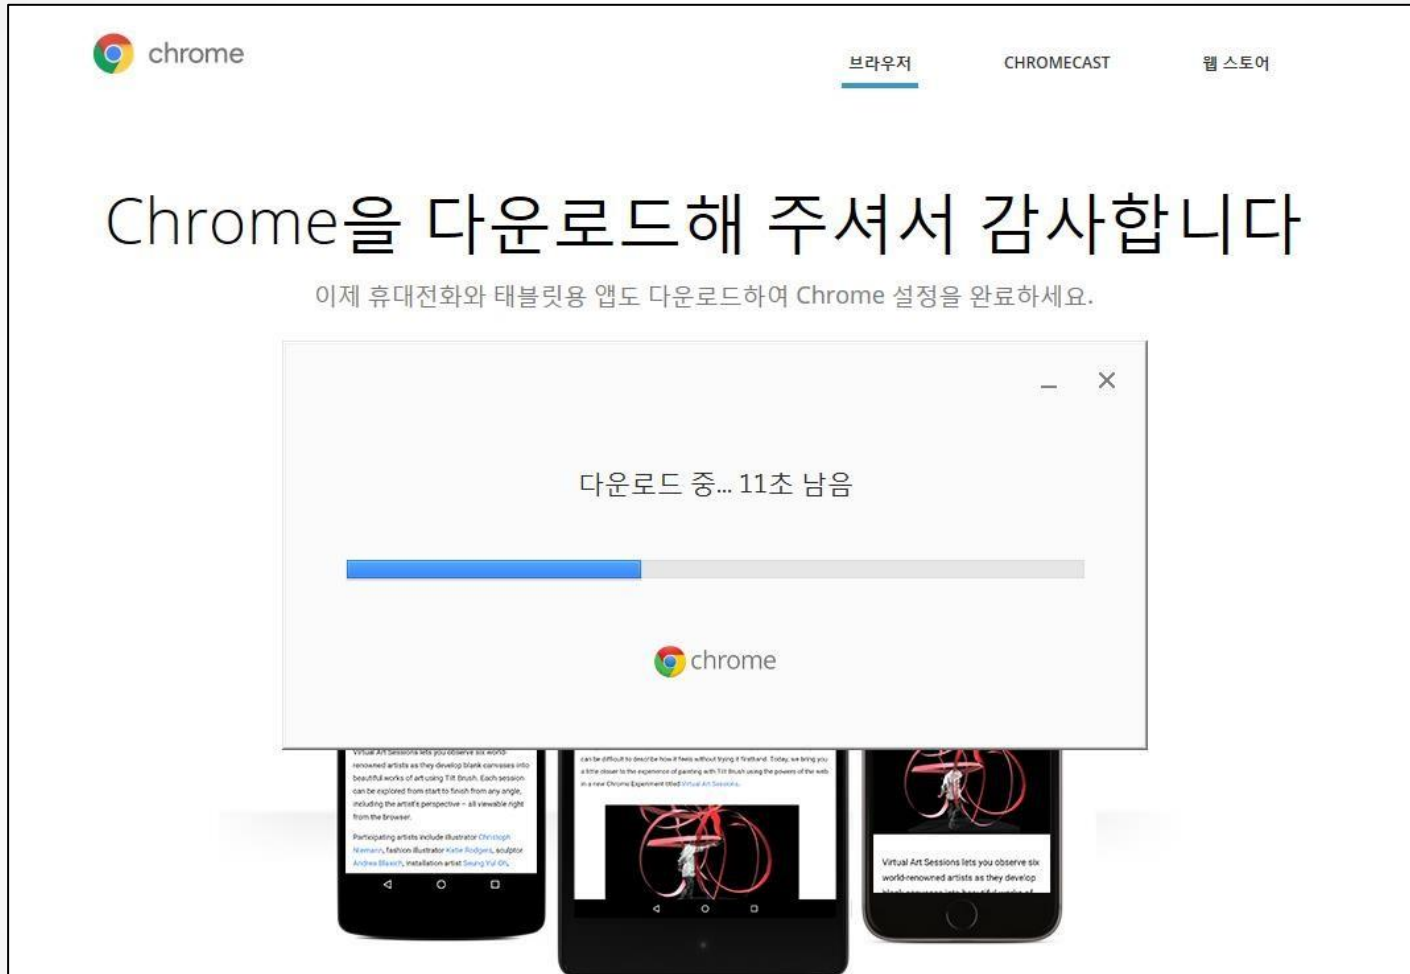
chrome

브라우저 CHROMECAST 웹 스토어

Chrome을 다운로드해 주셔서 감사합니다

이제 휴대전화와 태블릿용 앱도 다운로드하여 Chrome 설정을 완료하세요.

_ ×

다운로드 중... 11초 남음

chrome

Virtual Art Sessions lets you observe six world-renowned artists as they develop blank canvases into beautiful works of art using Tilt Brush. Each session can be explored from start to finish from any angle, including the artist's perspective – all viewable right from the browser.

Participating artists include illustrator Christoph Niemann, fashion illustrator Katie Rodgers, sculptor Andrea Blasich, installation artist Seung Yul Oh,

can be difficult to describe how it feels without trying it firsthand. Today, we bring you a little closer to the experience of painting with Tilt Brush using the powers of the web in a new Chrome Experiment titled Virtual Art Sessions.

Virtual Art Sessions lets you observe six world-renowned artists as they develop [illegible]